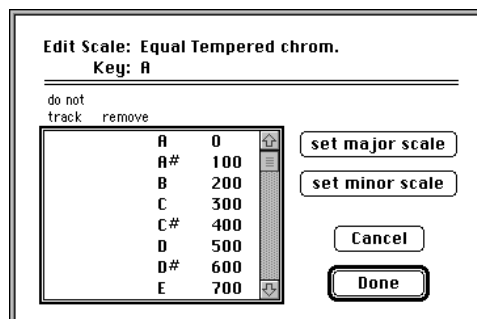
Edit Scale: Equal Tempered chrom.
Key: A

do not track remove

| | |
|---|---|
| A | 0 |
| A# | 100 |
| B | 200 |
| C | 300 |
| C# | 400 |
| D | 500 |
| D# | 600 |
| E | 700 |

set major scale

set minor scale

Cancel

Done